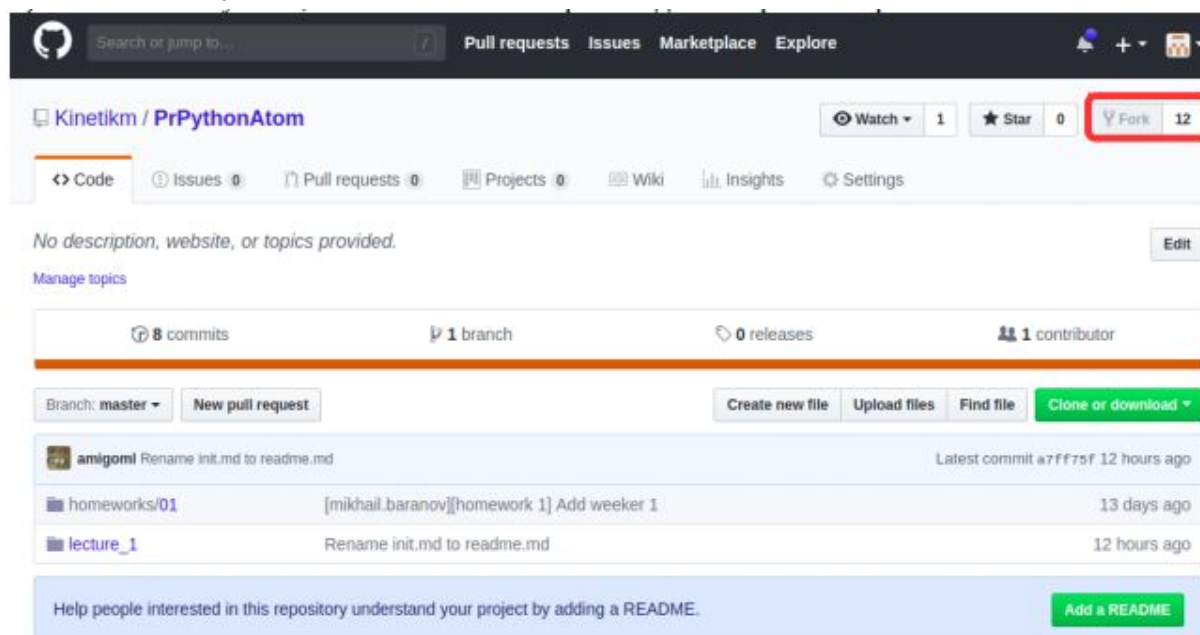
Search or jump to... / Pull requests Issues Marketplace Explore

Kinetikm / PrPythonAtom

Watch 1 Star 0 Fork 12

<> Code Issues 0 Pull requests 0 Projects 0 Wiki Insights Settings

No description, website, or topics provided.

Edit

Manage topics

8 commits 1 branch 0 releases 1 contributor

Branch: master New pull request Create new file Upload files Find file Clone or download

amigoml Rename init.md to readme.md Latest commit a7ff75f 12 hours ago

| | | |
|---|---|---|
| homeworks/01 | [mikhail.baranov][homework 1] Add weeker 1 | 13 days ago |
| lecture_1 | Rename init.md to readme.md | 12 hours ago |

Help people interested in this repository understand your project by adding a README.

Add a README